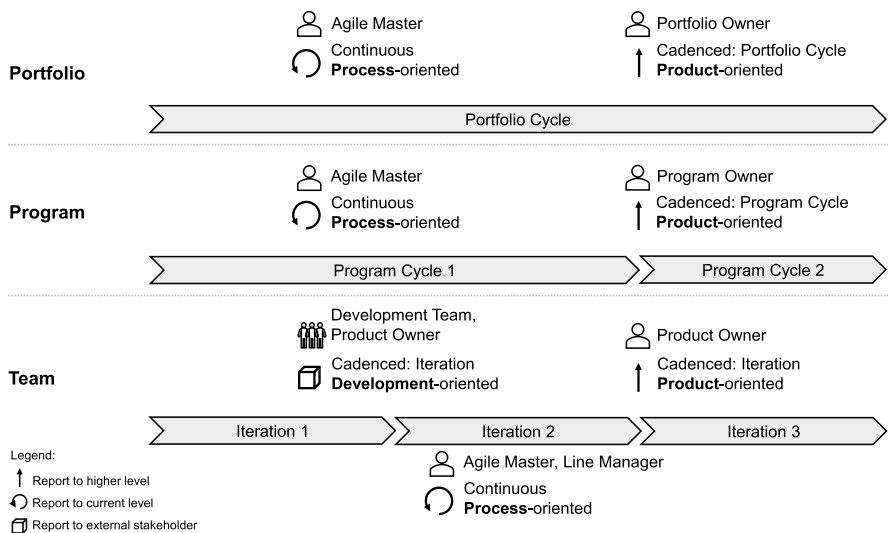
Portfolio

Agile Master
Continuous
**Process**-oriented

Portfolio Owner
Cadenced: Portfolio Cycle
**Product**-oriented

Portfolio Cycle

Program

Agile Master
Continuous
**Process**-oriented

Program Owner
Cadenced: Program Cycle
**Product**-oriented

Program Cycle 1

Program Cycle 2

Team

Development Team, Product Owner
Cadenced: Iteration
**Development**-oriented

Product Owner
Cadenced: Iteration
**Product**-oriented

Iteration 1

Iteration 2

Iteration 3

Agile Master, Line Manager
Continuous
**Process**-oriented

Legend:
Report to higher level
Report to current level
Report to external stakeholder